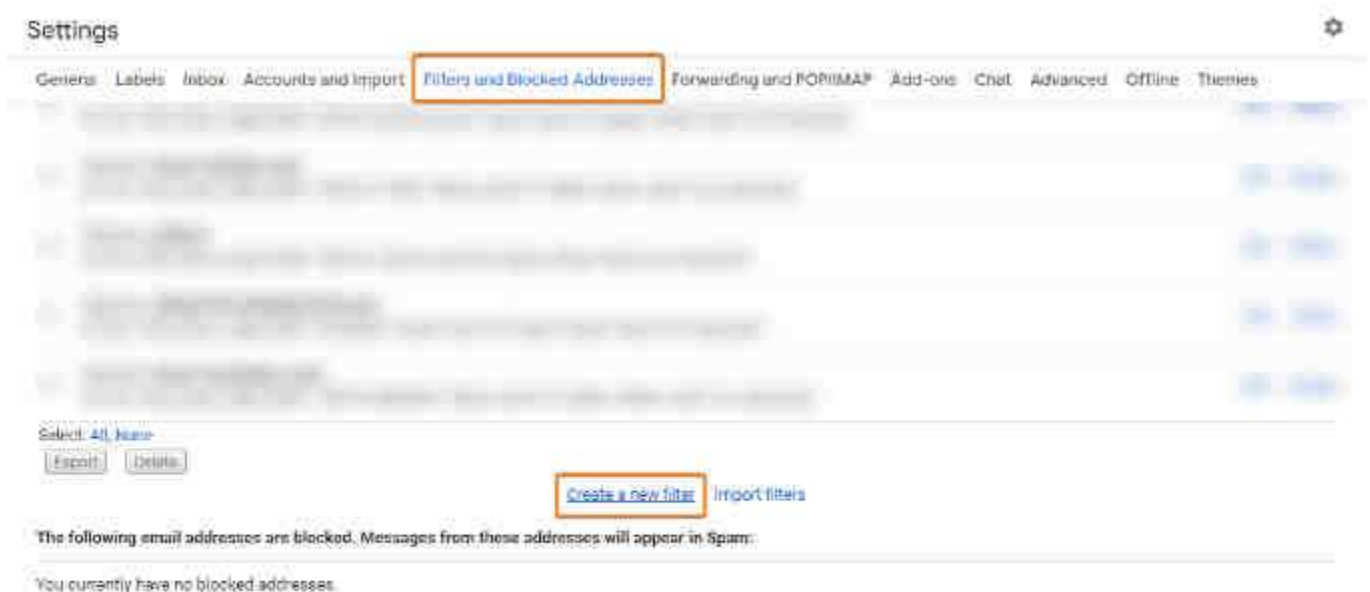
Settings

General Labels Inbox Accounts and Import Filters and Blocked Addresses Forwarding and POP/IMAP Add-ons Chat Advanced Offline Themes

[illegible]

Select: All, None
Export Delete

Create a new filter Import filters

The following email addresses are blocked. Messages from these addresses will appear in Spam:

You currently have no blocked addresses.